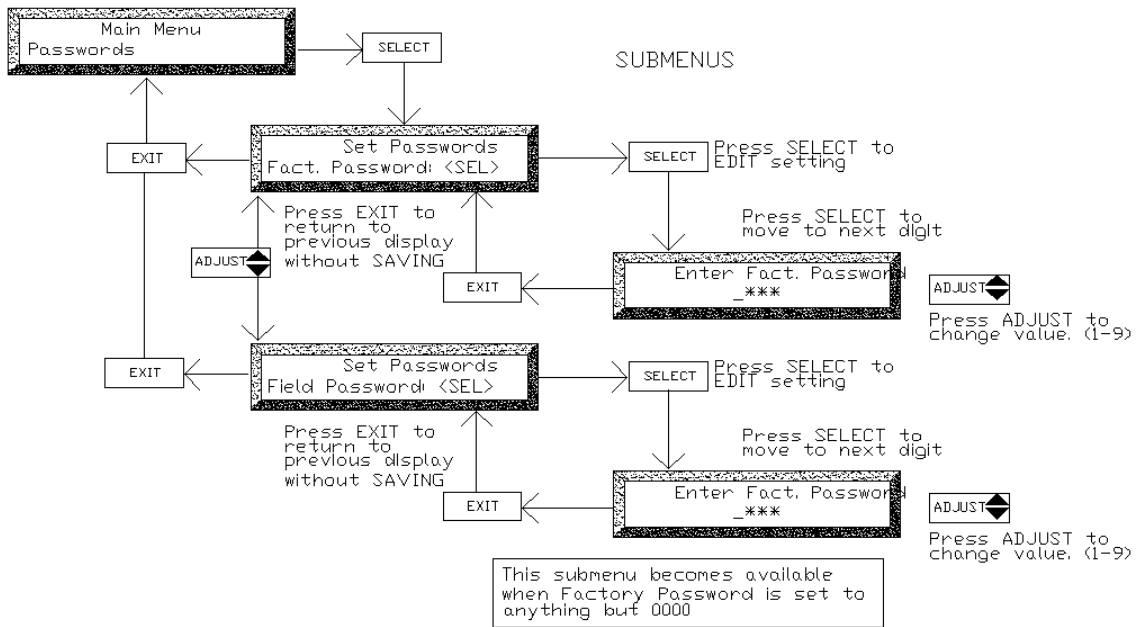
Main Menu
Passwords

SELECT

SUBMENUS

EXIT

Set Passwords
Fact. Password: <SEL>

SELECT

Press SELECT to EDIT setting

Press EXIT to return to previous display without SAVING

ADJUST

Press SELECT to move to next digit

EXIT

Enter Fact. Password
_***

ADJUST

Press ADJUST to change value. (1-9)

EXIT

Set Passwords
Field Password: <SEL>

SELECT

Press SELECT to EDIT setting

Press EXIT to return to previous display without SAVING

Press SELECT to move to next digit

EXIT

Enter Fact. Password
_***

ADJUST

Press ADJUST to change value. (1-9)

This submenu becomes available when Factory Password is set to anything but 0000